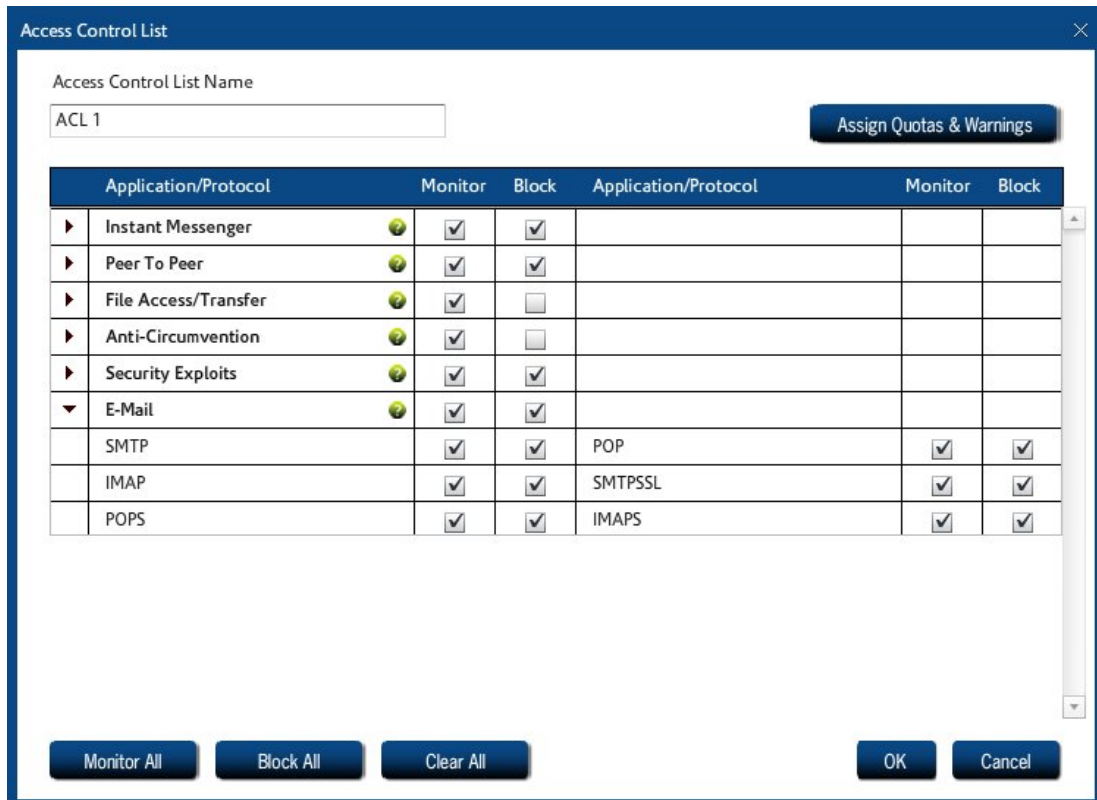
Access Control List

Access Control List Name

ACL 1

Assign Quotas & Warnings

| | Application/Protocol | Monitor | Block | Application/Protocol | Monitor | Block |
|---|---|---|---|---|---|---|
| ▸ | Instant Messenger | ☑ | ☑ | | | |
| ▸ | Peer To Peer | ☑ | ☑ | | | |
| ▸ | File Access/Transfer | ☑ | ☐ | | | |
| ▸ | Anti-Circumvention | ☑ | ☐ | | | |
| ▸ | Security Exploits | ☑ | ☑ | | | |
| ▾ | E-Mail | ☑ | ☑ | | | |
| | SMTP | ☑ | ☑ | POP | ☑ | ☑ |
| | IMAP | ☑ | ☑ | SMTPSSL | ☑ | ☑ |
| | POPS | ☑ | ☑ | IMAPS | ☑ | ☑ |

Monitor All | Block All | Clear All | OK | Cancel